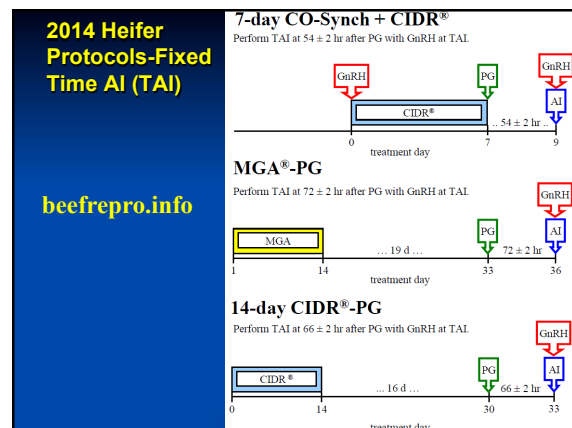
2014 Heifer Protocols-Fixed Time AI (TAI)

beefrepro.info

7-day CO-Synch + CIDR®

Perform TAI at 54 ± 2 hr after PG with GnRH at TAI

GnRH

PG

GnRH

CIDR®

AI

... 54 ± 2 hr ...

0

7

9

treatment day

MGA®-PG

Perform TAI at 72 ± 2 hr after PG with GnRH at TAI

GnRH

MGA

PG

AI

... 19 d ...

72 ± 2 hr

1

14

33

36

treatment day

14-day CIDR®-PG

Perform TAI at 66 ± 2 hr after PG with GnRH at TAI

GnRH

CIDR®

PG

AI

... 16 d ...

66 ± 2 hr

0

14

30

33

treatment day